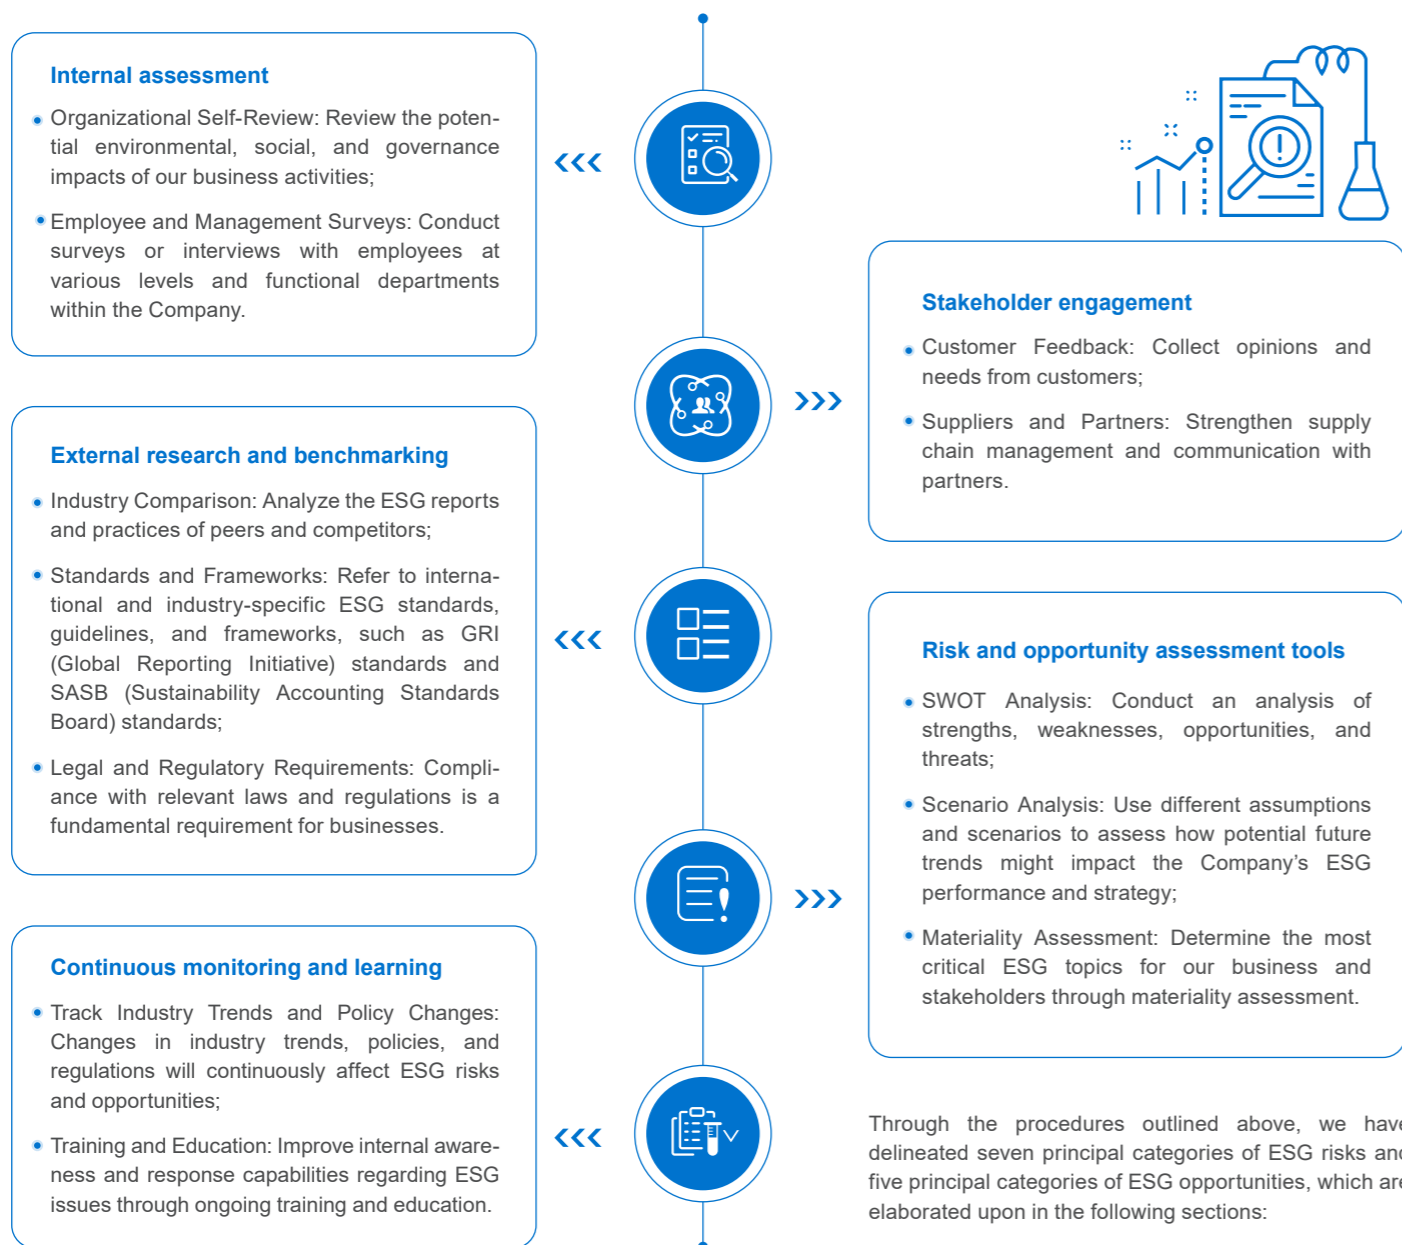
Internal assessment

Organizational Self-Review: Review the potential environmental, social, and governance impacts of our business activities;

Employee and Management Surveys: Conduct surveys or interviews with employees at various levels and functional departments within the Company.

Stakeholder engagement

Customer Feedback: Collect opinions and needs from customers;

Suppliers and Partners: Strengthen supply chain management and communication with partners.

External research and benchmarking

Industry Comparison: Analyze the ESG reports and practices of peers and competitors;

Standards and Frameworks: Refer to international and industry-specific ESG standards, guidelines, and frameworks, such as GRI (Global Reporting Initiative) standards and SASB (Sustainability Accounting Standards Board) standards;

Legal and Regulatory Requirements: Compliance with relevant laws and regulations is a fundamental requirement for businesses.

Risk and opportunity assessment tools

SWOT Analysis: Conduct an analysis of strengths, weaknesses, opportunities, and threats;

Scenario Analysis: Use different assumptions and scenarios to assess how potential future trends might impact the Company's ESG performance and strategy;

Materiality Assessment: Determine the most critical ESG topics for our business and stakeholders through materiality assessment.

Continuous monitoring and learning

Track Industry Trends and Policy Changes: Changes in industry trends, policies, and regulations will continuously affect ESG risks and opportunities;

Training and Education: Improve internal awareness and response capabilities regarding ESG issues through ongoing training and education.

Through the procedures outlined above, we have delineated seven principal categories of ESG risks and five principal categories of ESG opportunities, which are elaborated upon in the following sections: